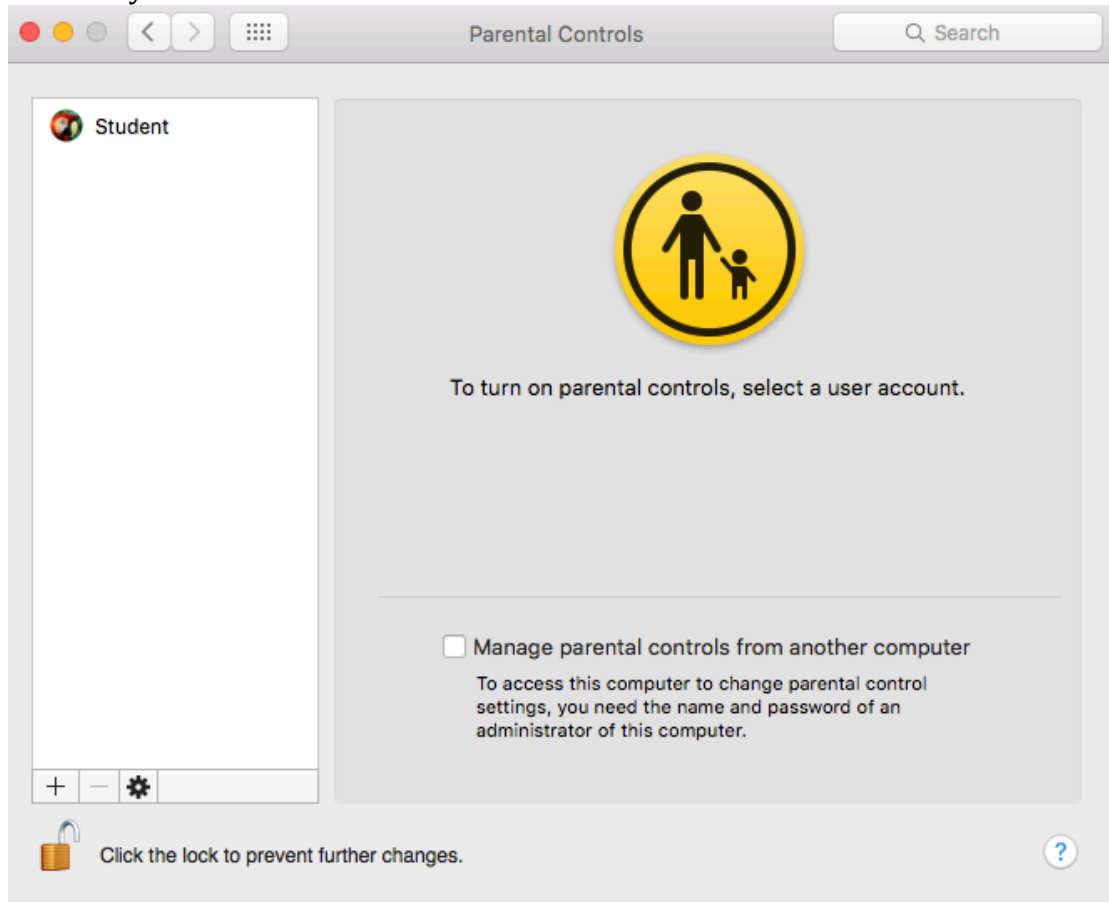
Parental Controls

Search

Student

To turn on parental controls, select a user account.

Manage parental controls from another computer

To access this computer to change parental control settings, you need the name and password of an administrator of this computer.

+ —

Click the lock to prevent further changes.

?